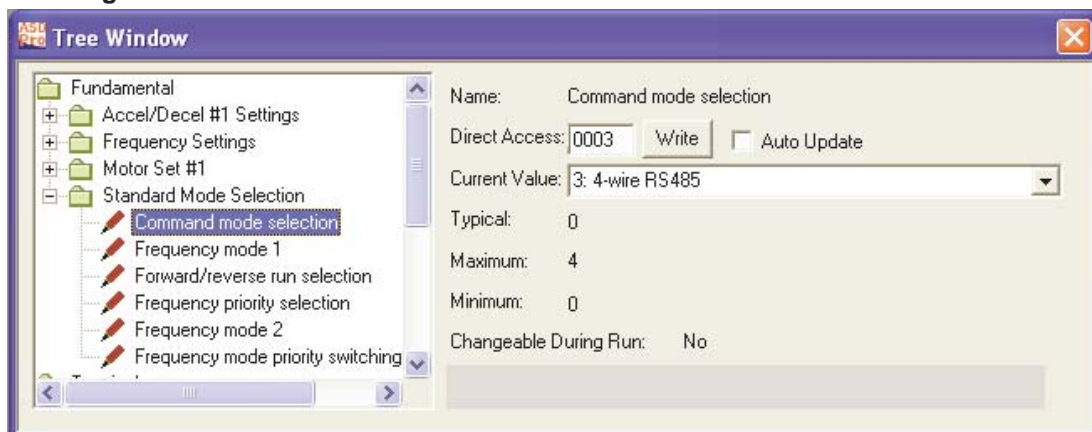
Tree Window

Fundamental
Accel/Decel #1 Settings
Frequency Settings
Motor Set #1
Standard Mode Selection
Command mode selection
Frequency mode 1
Forward/reverse run selection
Frequency priority selection
Frequency mode 2
Frequency mode priority switching

Name: Command mode selection

Direct Access: 0003 Write Auto Update

Current Value: 3: 4-wire RS485

Typical: 0

Maximum: 4

Minimum: 0

Changeable During Run: No